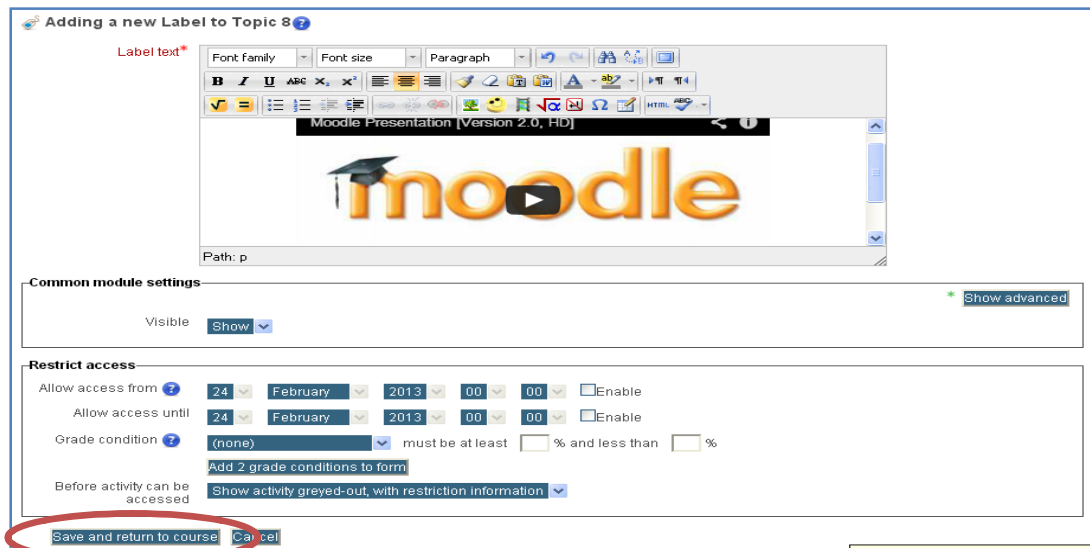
Adding a new Label to Topic 8

Label text*

Font family | Font size | Paragraph

Moodle Presentation [Version 2.0, HD]

moodle

Path: p

Common module settings

* Show advanced

Visible Show

Restrict access

Allow access from 24 February 2013 00 00 Enable

Allow access until 24 February 2013 00 00 Enable

Grade condition (none) must be at least % and less than %

Add 2 grade conditions to form

Before activity can be accessed Show activity greyed-out, with restriction information

Save and return to course Cancel